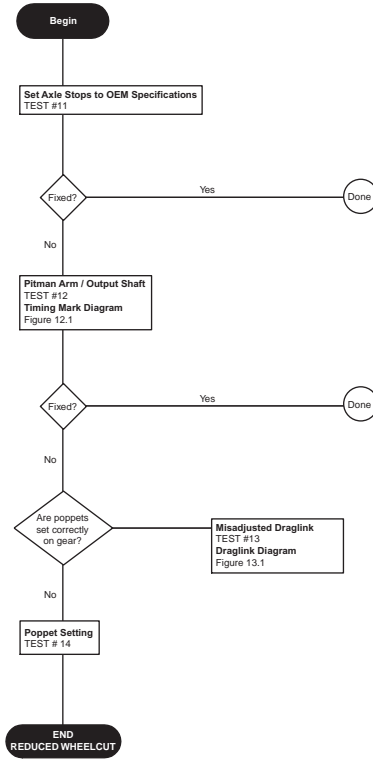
Begin

Set Axle Stops to OEM Specifications
TEST #11

Fixed?

Yes

Done

No

Pitman Arm / Output Shaft
TEST #12
Timing Mark Diagram
Figure 12.1

Fixed?

Yes

Done

No

Are poppets set correctly on gear?

Misadjusted Draglink
TEST #13
Draglink Diagram
Figure 13.1

No

Poppet Setting
TEST # 14

END
REDUCED WHEELCUT